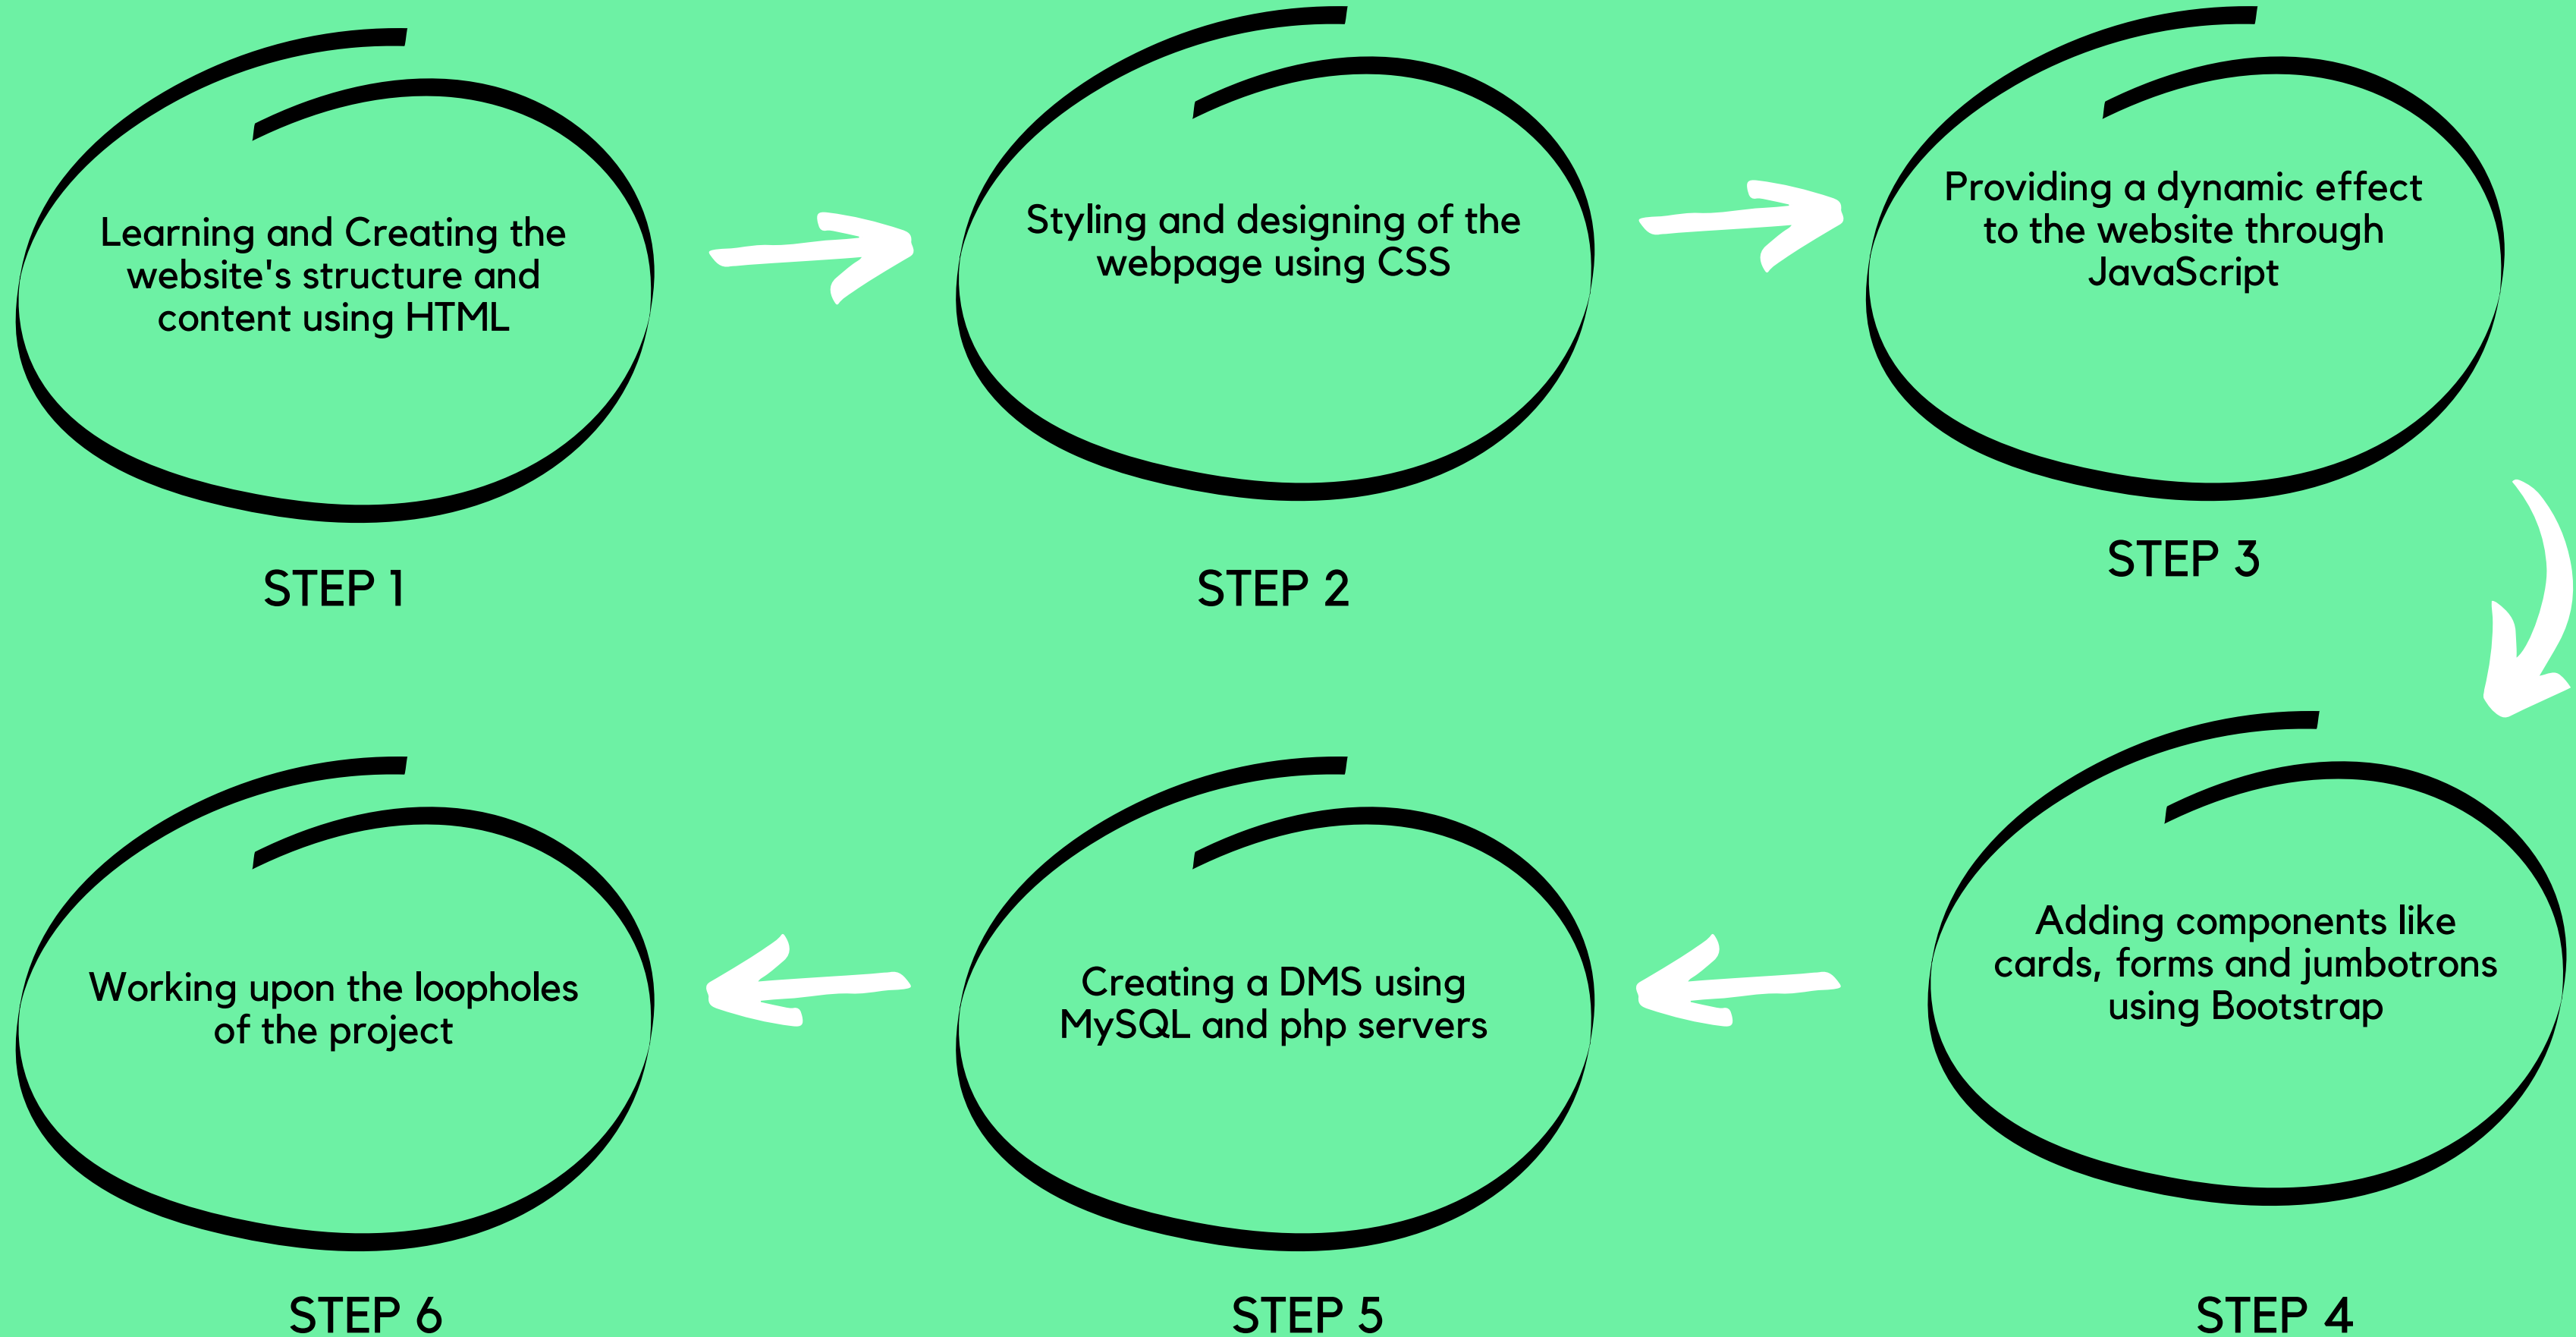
Learning and Creating the website's structure and content using HTML

STEP 1

Styling and designing of the webpage using CSS

STEP 2

Providing a dynamic effect to the website through JavaScript

STEP 3

Adding components like cards, forms and jumbotrons using Bootstrap

STEP 4

Creating a DMS using MySQL and php servers

STEP 5

Working upon the loopholes of the project

STEP 6